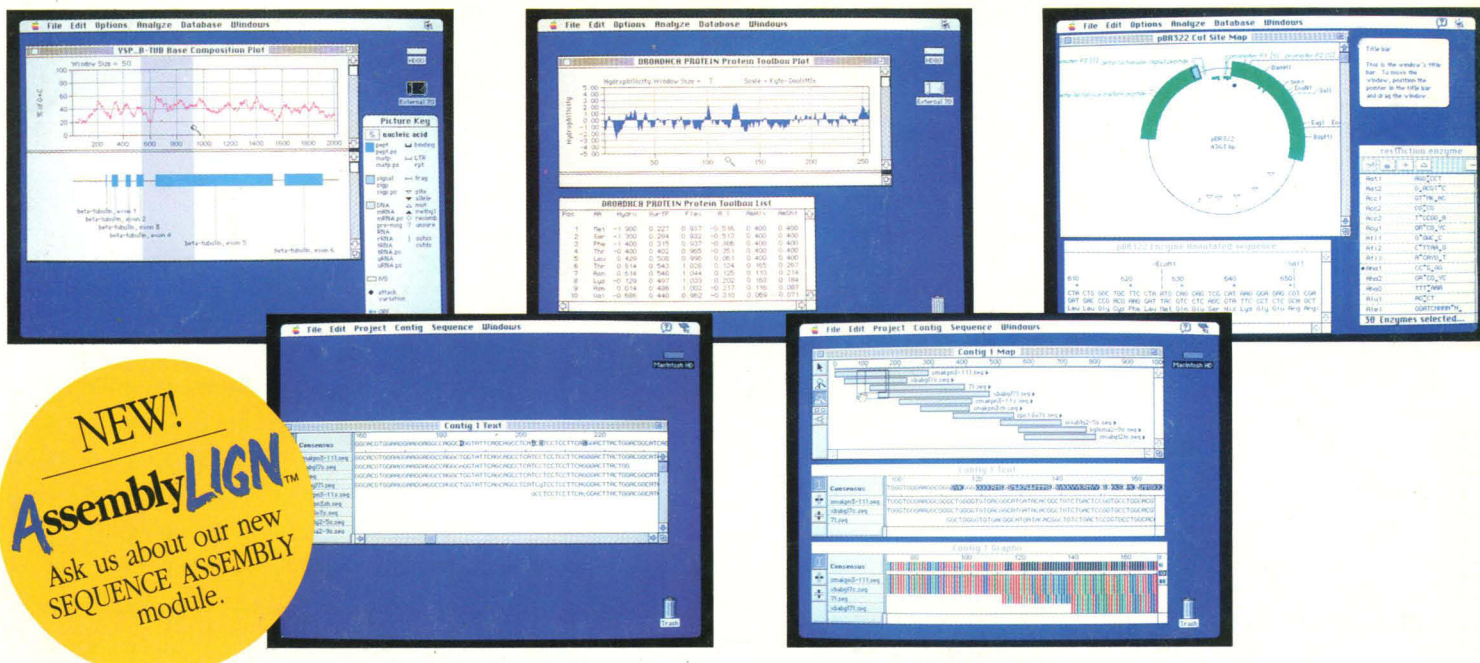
File Edit Options Analyze Database Windows

VSP_B-TUB Base Composition Plot

Window Size = 50

Picture Key

nucleic acid

beta-tubulin_exon 1
beta-tubulin_exon 2
beta-tubulin_exon 3
beta-tubulin_exon 4
beta-tubulin_exon 5
beta-tubulin_exon 6

File Edit Options Analyze Database Windows

DROADACA PROTEIN Protein Toolbox Plot

DROADACA PROTEIN Protein Toolbox List

File Edit Options Analyze Database Windows

pBR322 Cut Site Map

Title bar

This is the window's title bar. To move the window, position the pointer in the title bar and drag the window.

pBR322 Enzyme Annotated sequence

50 Enzymes selected...

File Edit Project Contig Sequence Windows

Macintosh HD

Contig 1 Text

Consensus

Trash

File Edit Project Contig Sequence Windows

Contig 1 Map

Contig 1 Text

Contig 1 Graphic

Consensus

Trash

NEW!

AssemblyLIGN™

Ask us about our new SEQUENCE ASSEMBLY module.